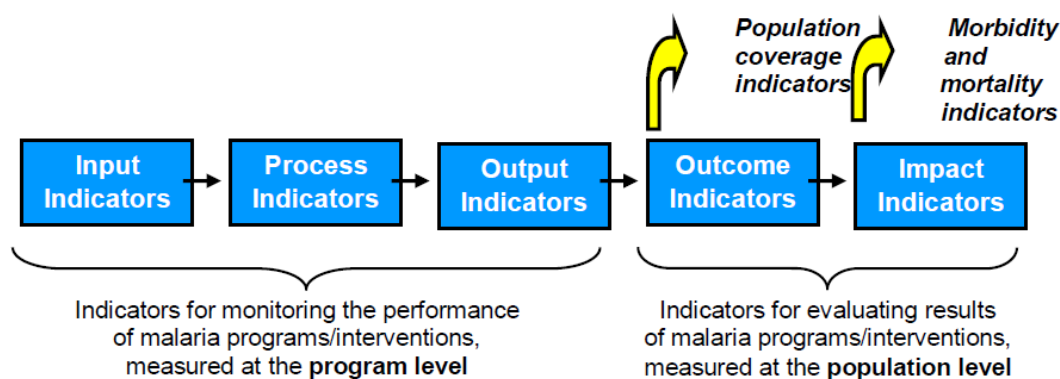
Population coverage indicators

Morbidity and mortality indicators

Input Indicators

Process Indicators

Output Indicators

Outcome Indicators

Impact Indicators

Indicators for monitoring the performance of malaria programs/interventions, measured at the **program level**

Indicators for evaluating results of malaria programs/interventions, measured at the **population level**